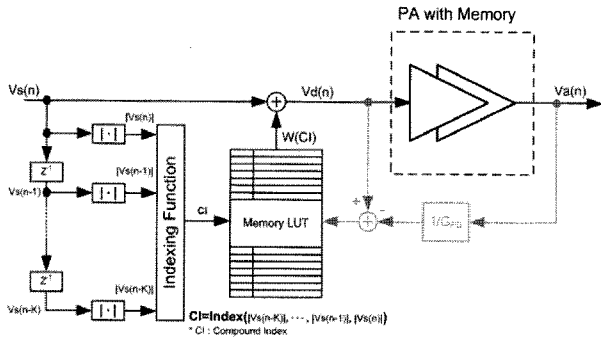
PA with Memory

Vs(n)

Vd(n)

Va(n)

W(CI)

|Vs(n)|

$|\cdot|$

$z^{-1}$

Vs(n-1)

|Vs(n-1)|

$|\cdot|$

Indexing Function

CI

Memory LUT

+

-

$1/G_{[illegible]}$

$z^{-1}$

Vs(n-K)

|Vs(n-K)|

$|\cdot|$

CI=Index(|Vs(n-K)|, ···, |Vs(n-1)|, |Vs(n)|)

* CI : Compound Index